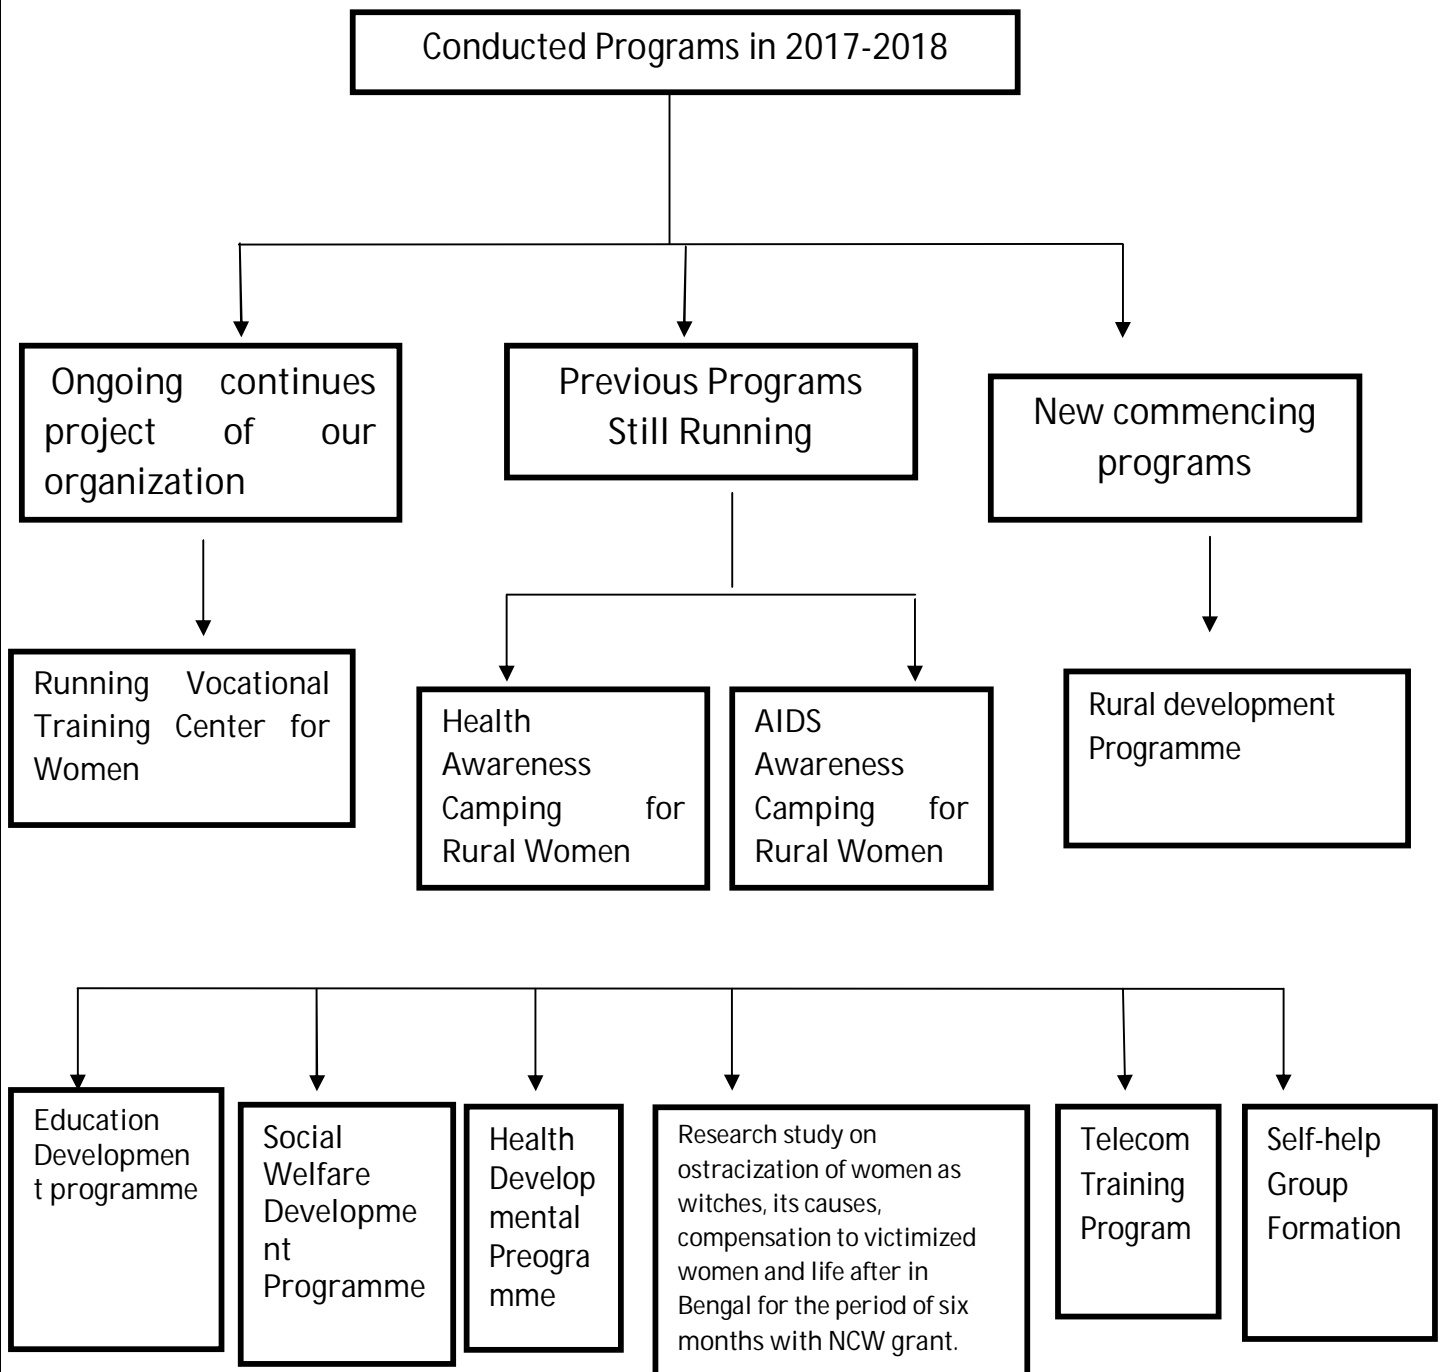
Conducted Programs in 2017-2018

Ongoing continues project of our organization

Previous Programs Still Running

New commencing programs

Running Vocational Training Center for Women

Health Awareness Camping for Rural Women

AIDS Awareness Camping for Rural Women

Rural development Programme

Education Developmen t programme

Social Welfare Developme nt Programme

Health Develop mental Preogra mme

Research study on ostracization of women as witches, its causes, compensation to victimized women and life after in Bengal for the period of six months with NCW grant.

Telecom Training Program

Self-help Group Formation